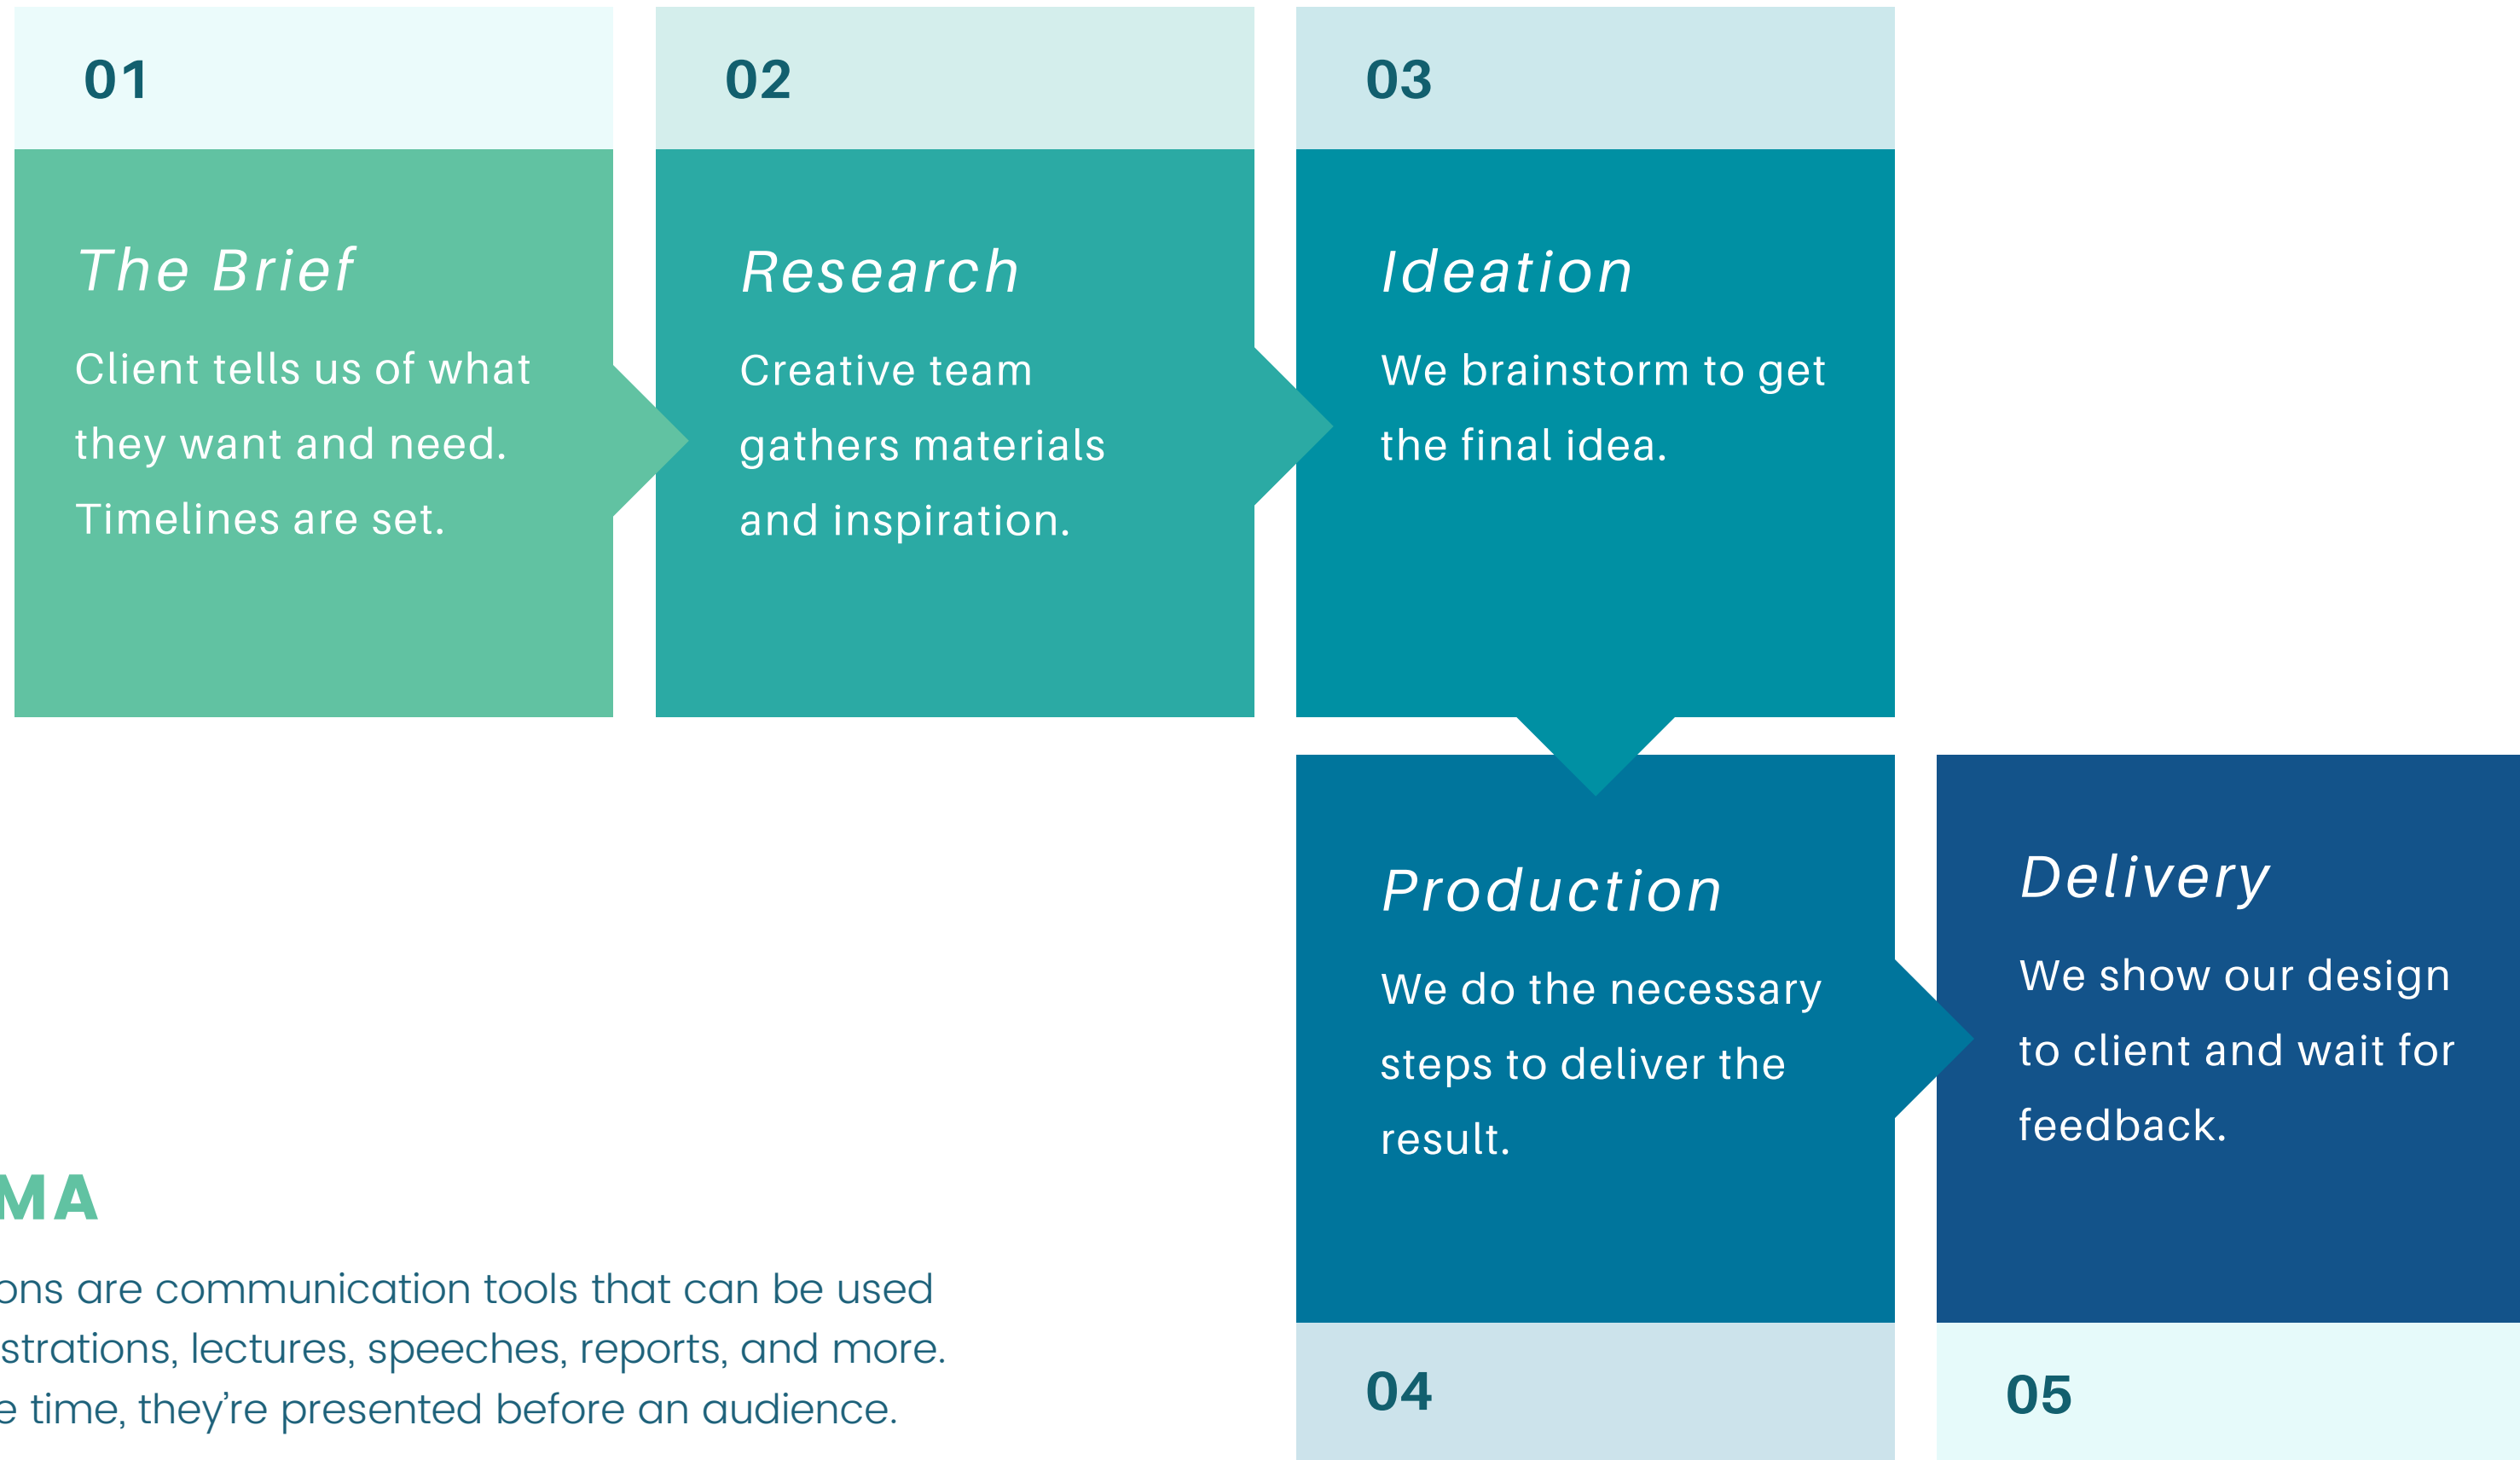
01

The Brief

Client tells us of what they want and need. Timelines are set.

02

Research

Creative team gathers materials and inspiration.

03

Ideation

We brainstorm to get the final idea.

Production

We do the necessary steps to deliver the result.

04

Delivery

We show our design to client and wait for feedback.

05

MA

ons are communication tools that can be used strations, lectures, speeches, reports, and more. e time, they're presented before an audience.